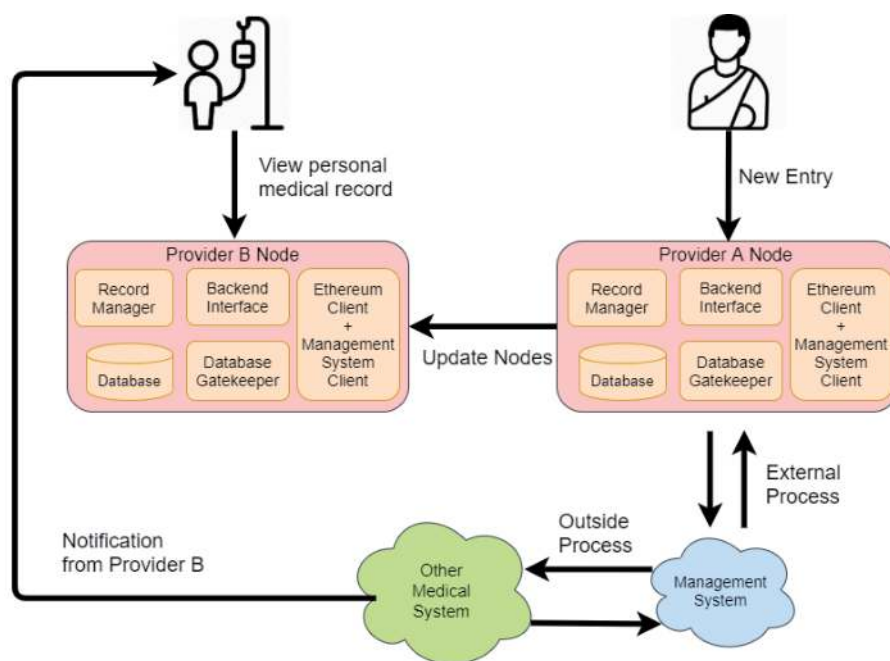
View personal medical record

New Entry

Provider B Node

Record Manager

Backend Interface

Ethereum Client + Management System Client

Database

Database Gatekeeper

Update Nodes

Provider A Node

Record Manager

Backend Interface

Ethereum Client + Management System Client

Database

Database Gatekeeper

External Process

Outside Process

Notification from Provider B

Other Medical System

Management System